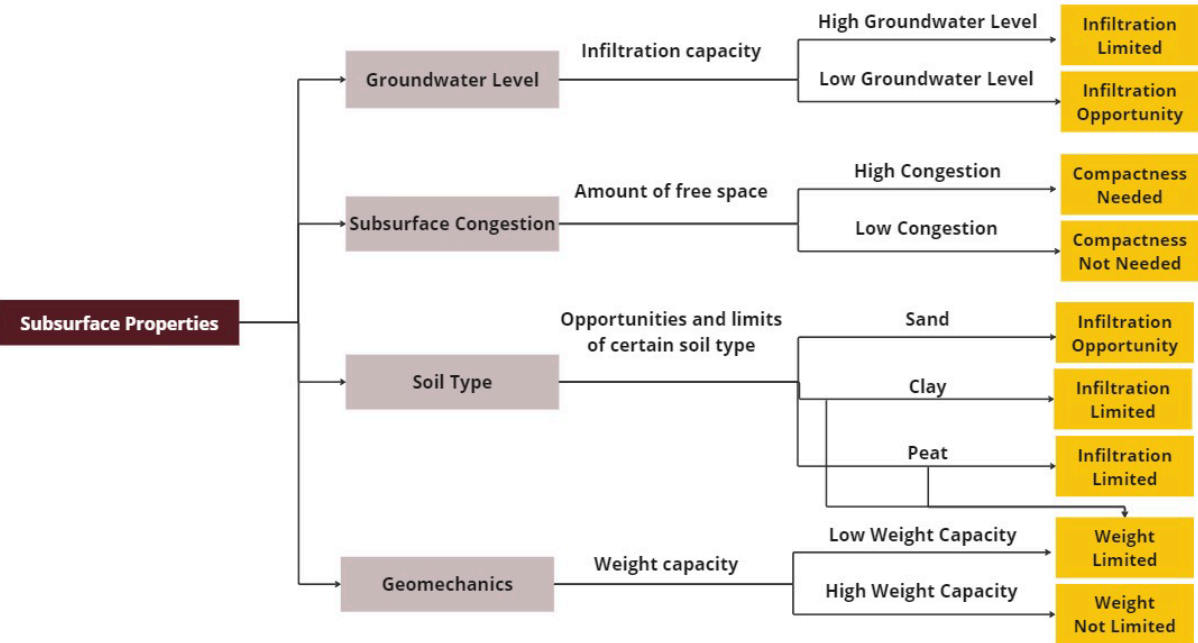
Subsurface Properties

Groundwater Level
Infiltration capacity
High Groundwater Level
Infiltration Limited
Low Groundwater Level
Infiltration Opportunity

Subsurface Congestion
Amount of free space
High Congestion
Compactness Needed
Low Congestion
Compactness Not Needed

Soil Type
Opportunities and limits of certain soil type
Sand
Infiltration Opportunity
Clay
Infiltration Limited
Peat
Infiltration Limited

Geomechanics
Weight capacity
Low Weight Capacity
Weight Limited
High Weight Capacity
Weight Not Limited